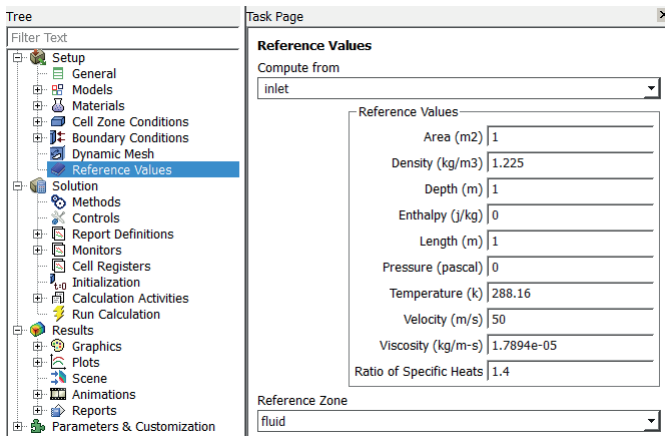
Tree

Filter Text

Setup
General
Models
Materials
Cell Zone Conditions
Boundary Conditions
Dynamic Mesh
Reference Values
Solution
Methods
Controls
Report Definitions
Monitors
Cell Registers
Initialization
Calculation Activities
Run Calculation
Results
Graphics
Plots
Scene
Animations
Reports
Parameters & Customization

Task Page

Reference Values

Compute from

inlet

Reference Values

| | |
|---|---|
| Area (m2) | 1 |
| Density (kg/m3) | 1.225 |
| Depth (m) | 1 |
| Enthalpy (j/kg) | 0 |
| Length (m) | 1 |
| Pressure (pascal) | 0 |
| Temperature (k) | 288.16 |
| Velocity (m/s) | 50 |
| Viscosity (kg/m-s) | 1.7894e-05 |
| Ratio of Specific Heats | 1.4 |

Reference Zone

fluid